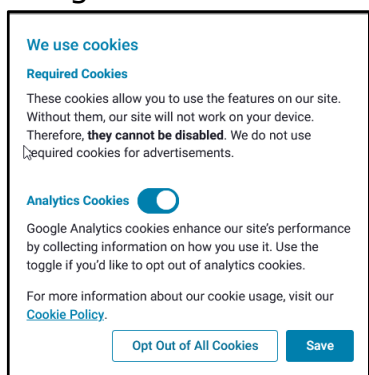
We use cookies

Required Cookies

These cookies allow you to use the features on our site. Without them, our site will not work on your device. Therefore, they cannot be disabled. We do not use required cookies for advertisements.

Analytics Cookies

Google Analytics cookies enhance our site's performance by collecting information on how you use it. Use the toggle if you'd like to opt out of analytics cookies.

For more information about our cookie usage, visit our Cookie Policy.

Opt Out of All Cookies

Save